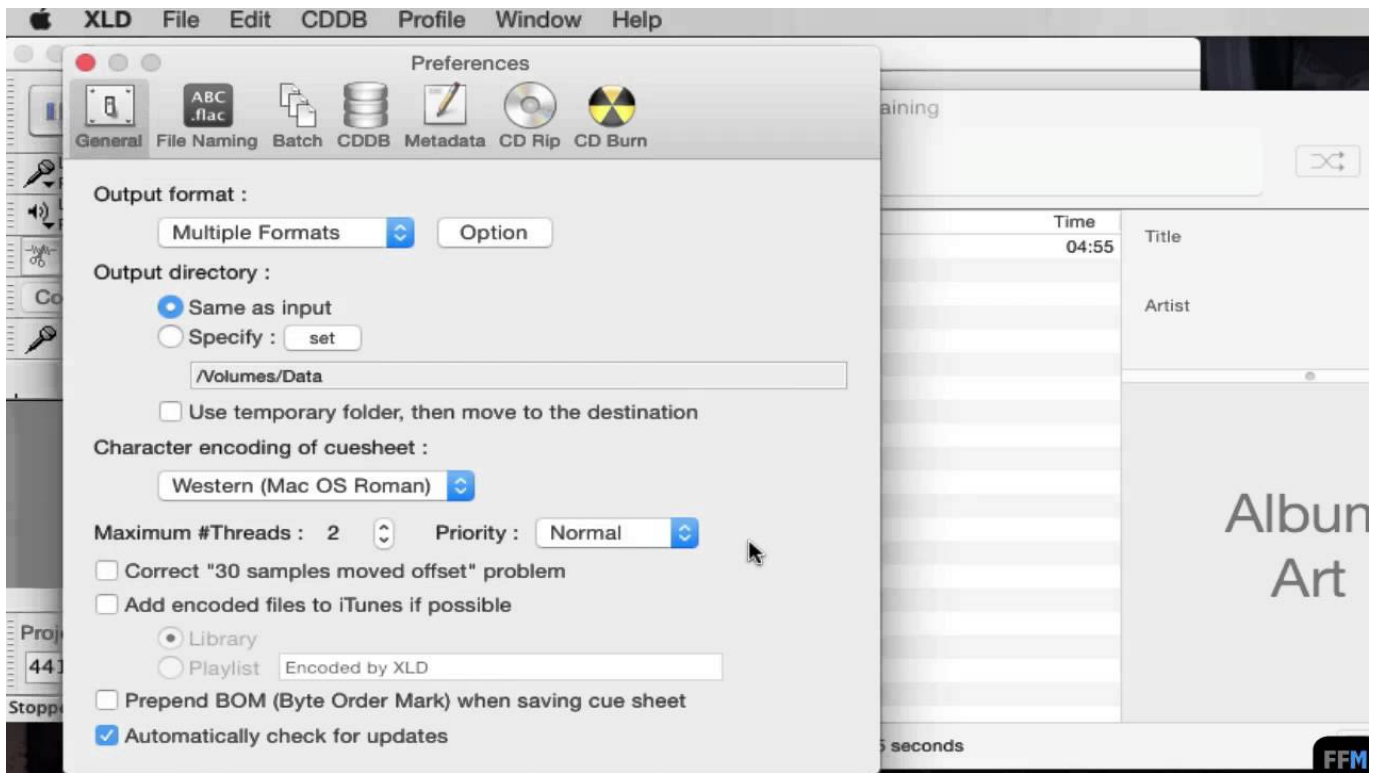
XLD File Edit CDDB Profile Window Help

Preferences

ABC .flac

General File Naming Batch CDDB Metadata CD Rip CD Burn

Output format :

Multiple Formats Option

Output directory :

Same as input

Specify : set

/Volumes/Data

Use temporary folder, then move to the destination

Character encoding of cuesheet :

Western (Mac OS Roman)

Maximum #Threads : 2 Priority : Normal

Correct "30 samples moved offset" problem

Add encoded files to iTunes if possible

Library

Playlist Encoded by XLD

Prepend BOM (Byte Order Mark) when saving cue sheet

Automatically check for updates

aining

Time
04:55

Title

Artist

Albun Art

5 seconds

Co

Proj

441

Stopp

FFM